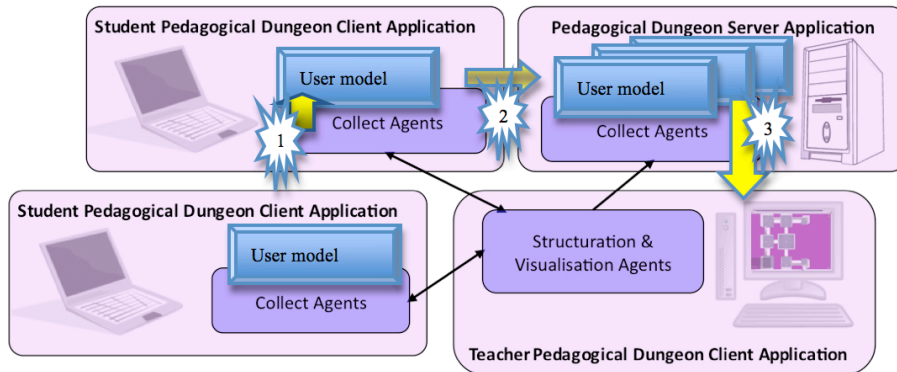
Student Pedagogical Dungeon Client Application

User model

Collect Agents

1

2

Pedagogical Dungeon Server Application

User model

Collect Agents

3

Student Pedagogical Dungeon Client Application

User model

Collect Agents

Structuration & Visualisation Agents

Teacher Pedagogical Dungeon Client Application